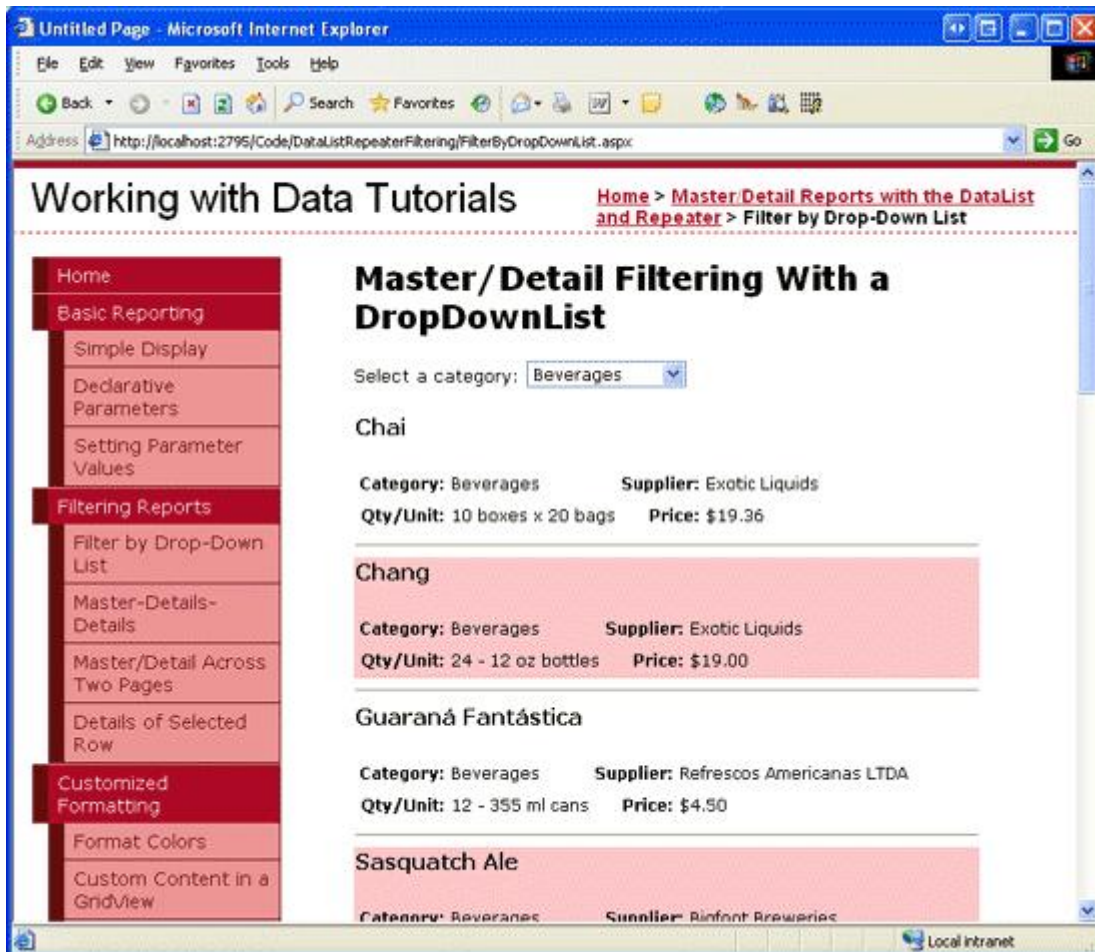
Untitled Page - Microsoft Internet Explorer

File Edit View Favorites Tools Help

Back Search Favorites

Address http://localhost:2795/Code/DataListRepeaterFiltering/FilterByDropDownList.aspx Go

Working with Data Tutorials

Home > Master/Detail Reports with the DataList and Repeater > Filter by Drop-Down List

Home
Basic Reporting
Simple Display
Declarative Parameters
Setting Parameter Values
Filtering Reports
Filter by Drop-Down List
Master-Details-Details
Master/Detail Across Two Pages
Details of Selected Row
Customized Formatting
Format Colors
Custom Content in a GridView

Master/Detail Filtering With a DropDownList

Select a category: Beverages

Chai

Category: Beverages Supplier: Exotic Liquids
Qty/Unit: 10 boxes x 20 bags Price: $19.36

Chang

Category: Beverages Supplier: Exotic Liquids
Qty/Unit: 24 - 12 oz bottles Price: $19.00

Guaraná Fantástica

Category: Beverages Supplier: Refrescos Americanas LTDA
Qty/Unit: 12 - 355 ml cans Price: $4.50

Sasquatch Ale

Category: Beverages Supplier: Bigfoot Breweries

Local intranet